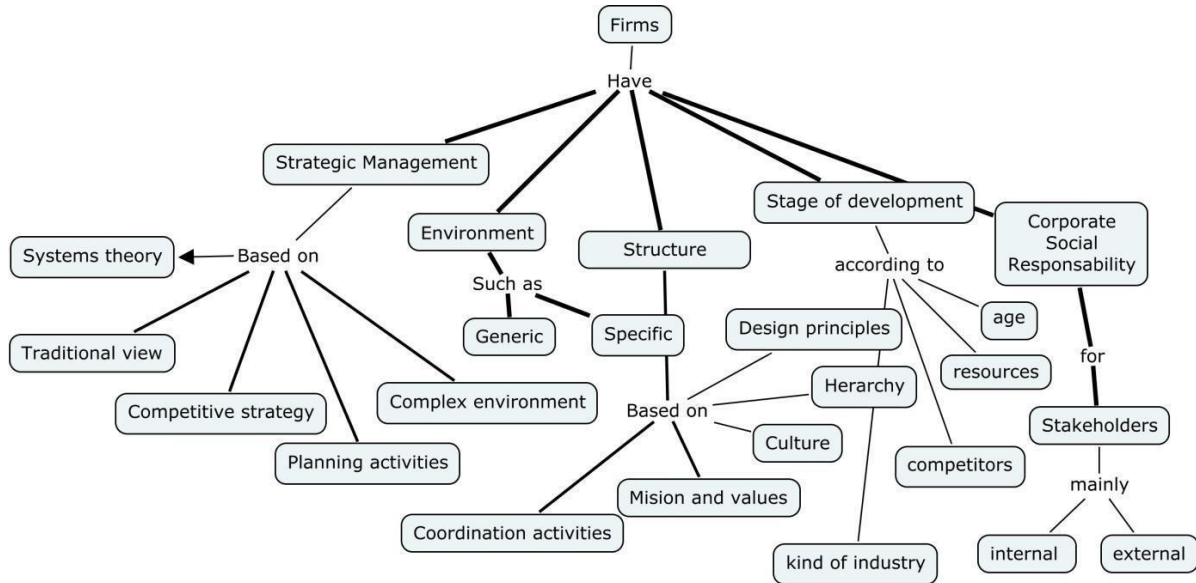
Firms

Have

Strategic Management

Based on

Systems theory

Traditional view

Competitive strategy

Planning activities

Complex environment

Environment

Such as

Generic

Specific

Structure

Based on

Design principles

Herarchy

Culture

Mision and values

Coordination activities

Stage of development

according to

age

resources

competitors

kind of industry

Corporate Social Responsability

for

Stakeholders

mainly

internal

external